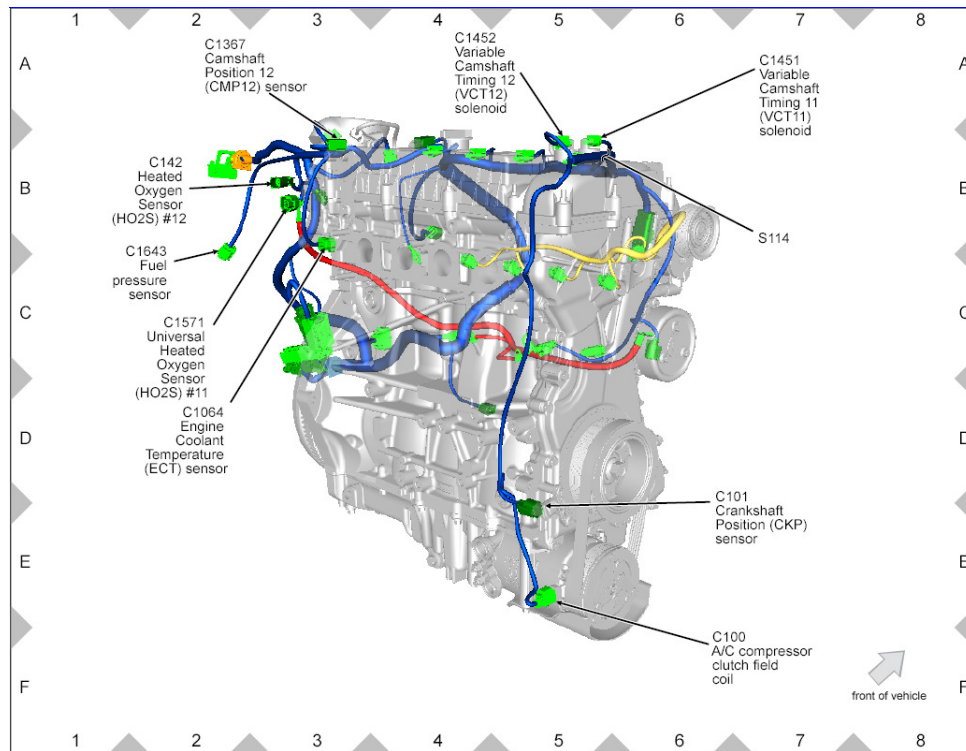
1 2 3 4 5 6 7 8

A

B

C

D

E

F

C1367 Camshaft Position 12 (CMP12) sensor

C1452 Variable Camshaft Timing 12 (VCT12) solenoid

C1451 Variable Camshaft Timing 11 (VCT11) solenoid

C142 Heated Oxygen Sensor (HO2S) #12

S114

C1643 Fuel pressure sensor

C1571 Universal Heated Oxygen Sensor (HO2S) #11

C1064 Engine Coolant Temperature (ECT) sensor

C101 Crankshaft Position (CKP) sensor

C100 A/C compressor clutch field coil

front of vehicle

A

B

C

D

E

F

1 2 3 4 5 6 7 8